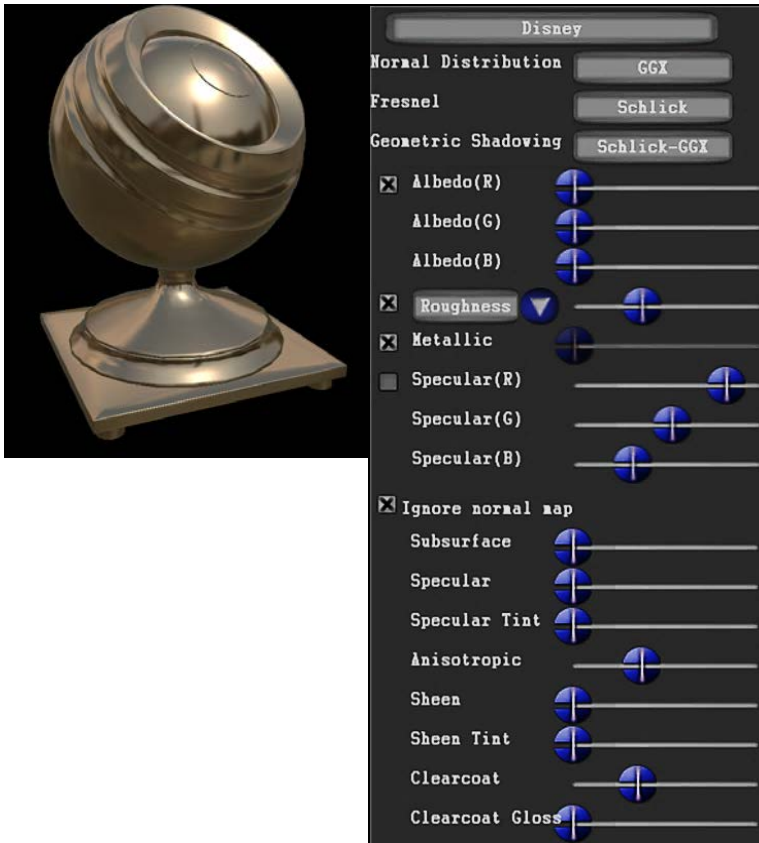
Disney

Normal Distribution GGX

Fresnel Schlick

Geometric Shadowing Schlick-GGX

Albedo(R)

Albedo(G)

Albedo(B)

Roughness

Metallic

Specular(R)

Specular(G)

Specular(B)

Ignore normal map

Subsurface

Specular

Specular Tint

Anisotropic

Sheen

Sheen Tint

Clearcoat

Clearcoat Gloss